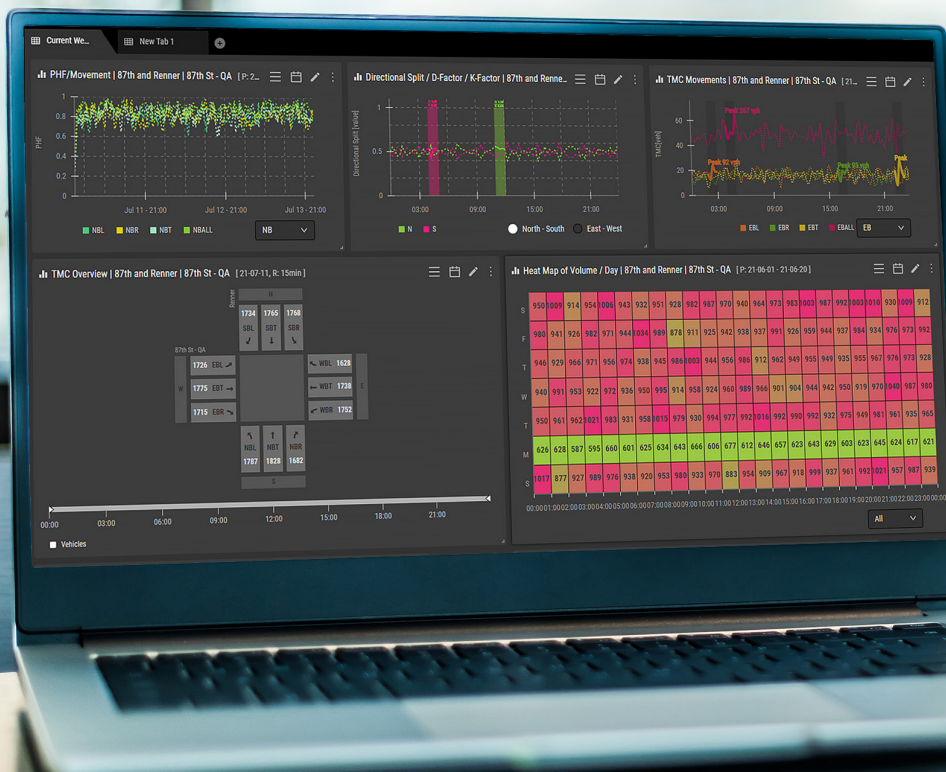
Current We... New Tab 1

PHF/Movement | 87th and Renner | 87th St - QA [P: 2...

1
0.8
0.6
0.4
0.2
0
PHF
Jul 11 - 21:00 Jul 12 - 21:00 Jul 13 - 21:00
NBL NBR NBT NBALL
NB

Directional Split / D-Factor / K-Factor | 87th and Renne...

1
0.5
0
Directional Split [value]
03:00 09:00 15:00 21:00
N S
North - South East - West

TMC Movements | 87th and Renner | 87th St - QA [21...

60
40
20
0
TMC[veh]
Peak 357 veh
Peak 92 veh
Peak 93 veh
Peak
03:00 09:00 15:00 21:00
EBL EBR EBT EBALL
EB

TMC Overview | 87th and Renner | 87th St - QA [21-07-11, R: 15min]

Renner
N
1734 1765 1760
SBL SBT SBR
87th St - QA
1726 EBL
W
1775 EBT
1715 EBR
WBL 1628
WBT 1738
E
WBR 1752
NBL NBT NBR
1787 1828 1682
S
00:00 03:00 06:00 09:00 12:00 15:00 18:00 21:00
Vehicles

Heat Map of Volume / Day | 87th and Renner | 87th St - QA [P: 21-06-01 - 21-06-20]

| | | | | | | | | | | | | | | | | | | | | | | | | |
|---|---|---|---|---|---|---|---|---|---|---|---|---|---|---|---|---|---|---|---|---|---|---|---|---|
| S | 950 | 1009 | 914 | 954 | 1006 | 943 | 922 | 951 | 928 | 982 | 987 | 970 | 940 | 964 | 973 | 983 | 1003 | 987 | 992 | 1003 | 1010 | 930 | 1009 | 912 |
| F | 980 | 941 | 926 | 982 | 971 | 944 | 1034 | 989 | 878 | 911 | 925 | 942 | 938 | 937 | 961 | 926 | 959 | 944 | 937 | 984 | 942 | 976 | 973 | 982 |
| T | 946 | 929 | 966 | 971 | 956 | 974 | 938 | 945 | 986 | 1003 | 944 | 956 | 986 | 912 | 962 | 949 | 955 | 949 | 935 | 955 | 967 | 976 | 973 | 928 |
| W | 940 | 991 | 953 | 922 | 972 | 936 | 950 | 995 | 914 | 958 | 924 | 960 | 989 | 966 | 901 | 904 | 944 | 942 | 950 | 919 | 970 | 1048 | 967 | 988 |
| T | 950 | 961 | 962 | 1021 | 983 | 931 | 958 | 1015 | 979 | 930 | 994 | 977 | 992 | 1016 | 992 | 990 | 992 | 932 | 975 | 949 | 981 | 961 | 935 | 965 |
| M | 626 | 628 | 587 | 595 | 660 | 601 | 625 | 634 | 643 | 666 | 606 | 677 | 612 | 646 | 657 | 623 | 643 | 629 | 603 | 623 | 645 | 624 | 617 | 621 |
| S | 1017 | 877 | 927 | 989 | 976 | 938 | 920 | 953 | 980 | 933 | 970 | 883 | 954 | 909 | 967 | 918 | 999 | 937 | 961 | 992 | 1021 | 957 | 987 | 939 |

00:00 01:00 02:00 03:00 04:00 05:00 06:00 07:00 08:00 09:00 10:00 11:00 12:00 13:00 14:00 15:00 16:00 17:00 18:00 19:00 20:00 21:00 22:00 23:00
All